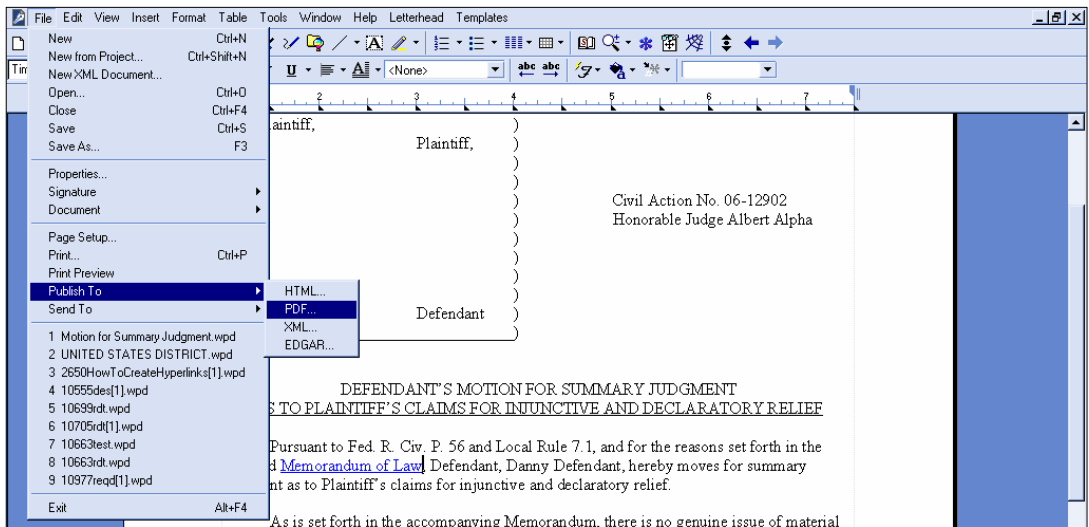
File Edit View Insert Format Table Tools Window Help Letterhead Templates

New Ctrl+N
New from Project... Ctrl+Shift+N
New XML Document...
Open... Ctrl+O
Close Ctrl+F4
Save Ctrl+S
Save As... F3
Properties...
Signature
Document
Page Setup...
Print... Ctrl+P
Print Preview
Publish To
Send To
1 Motion for Summary Judgment.wpd
2 UNITED STATES DISTRICT.wpd
3 2650HowToCreateHyperlinks[1].wpd
4 10555des[1].wpd
5 10699rdt.wpd
6 10705rdt[1].wpd
7 10663test.wpd
8 10663rdt.wpd
9 10977reqd[1].wpd
Exit Alt+F4

HTML...
PDF...
XML...
EDGAR...

<None>

aintiff,
Plaintiff,

Civil Action No. 06-12902
Honorable Judge Albert Alpha

Defendant

DEFENDANT'S MOTION FOR SUMMARY JUDGMENT
S TO PLAINTIFF'S CLAIMS FOR INJUNCTIVE AND DECLARATORY RELIEF

Pursuant to Fed. R. Civ. P. 56 and Local Rule 7.1, and for the reasons set forth in the d Memorandum of Law, Defendant, Danny Defendant, hereby moves for summary nt as to Plaintiff's claims for injunctive and declaratory relief.

As is set forth in the accompanying Memorandum, there is no genuine issue of material